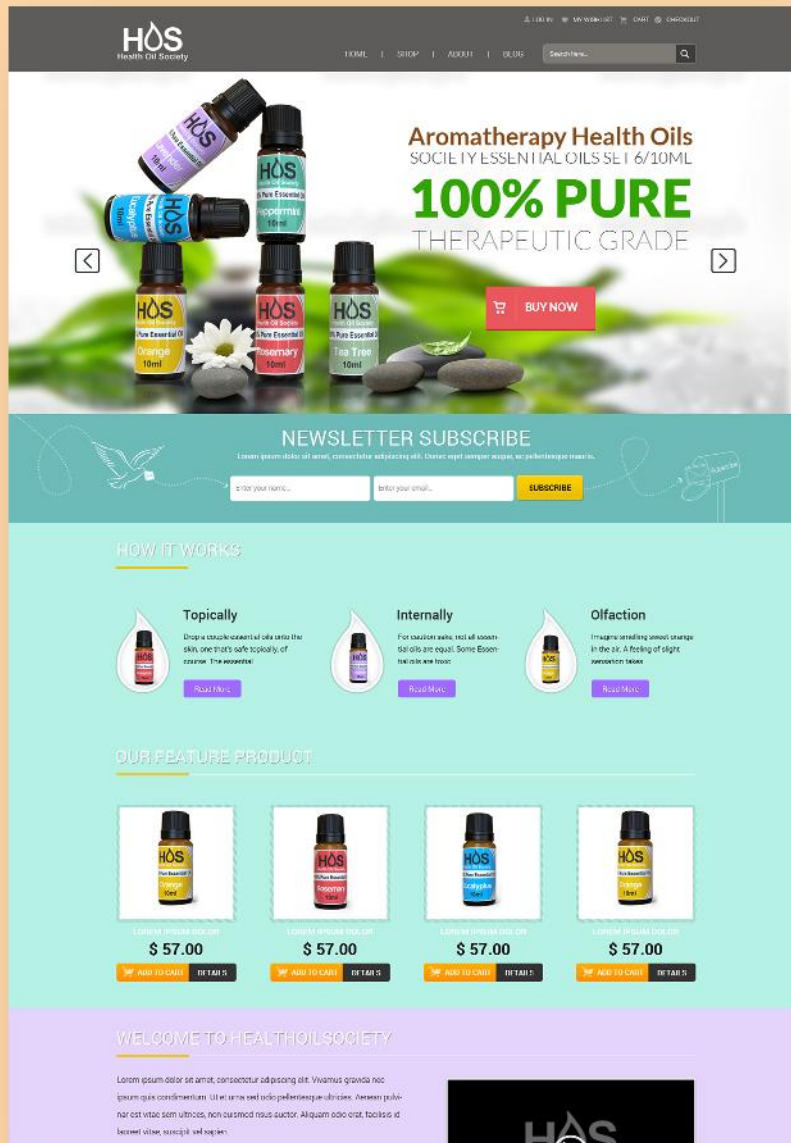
HOS
Health Oil Society

LOG IN   MY WISH LIST   CART   CHECKOUT

HOME | SHOP | ABOUT | BLOG   Search here...

Aromatherapy Health Oils
SOCIETY ESSENTIAL OILS SET 6/10ML
100% PURE
THERAPEUTIC GRADE

BUY NOW

HOS Lavender 10ml
HOS Peppermint 10ml
HOS Eucalyptus 10ml
HOS Orange 10ml
HOS Rosemary 10ml
HOS Tea Tree 10ml

NEWSLETTER SUBSCRIBE
Lorem ipsum dolor sit amet, consectetur adipiscing elit. Donec eget semper augue, ac pellentesque mauris.
Enter your name...   Enter your email...   SUBSCRIBE

HOW IT WORKS

Topically
Drops couple essential oils onto the skin, one that's safe topically, of course. The essential
Read More

Internally
For caution sake, not all essential oils are equal. Some Essential oils are toxic
Read More

Olfaction
Imagine smelling sweet orange in the air. A feeling of slight sensation takes
Read More

OUR FEATURE PRODUCT

LOREM IPSUM DOLOR
$ 57.00
ADD TO CART   DETAILS

LOREM IPSUM DOLOR
$ 57.00
ADD TO CART   DETAILS

LOREM IPSUM DOLOR
$ 57.00
ADD TO CART   DETAILS

LOREM IPSUM DOLOR
$ 57.00
ADD TO CART   DETAILS

WELCOME TO HEALTHOILSOCIETY

Lorem ipsum dolor sit amet, consectetur adipiscing elit. Vivamus gravida nec ipsum quis condimentum. Ut et urna sed odio pellentesque ultricies. Aenean pulvinar est vitae sem ultrices, non euismod risus auctor. Aliquam odio erat, facilisis id laoreet vitae, suscipit vel sapien.

HOS